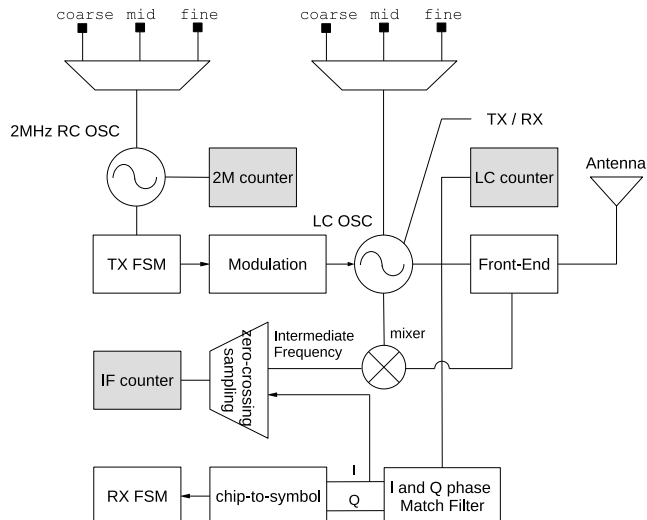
coarse mid fine

coarse mid fine

2MHz RC OSC

2M counter

TX / RX

LC counter

Antenna

LC OSC

TX FSM

Modulation

Front-End

Intermediate Frequency

zero-crossing sampling

mixer

IF counter

I

Q

RX FSM

chip-to-symbol

I and Q phase Match Filter